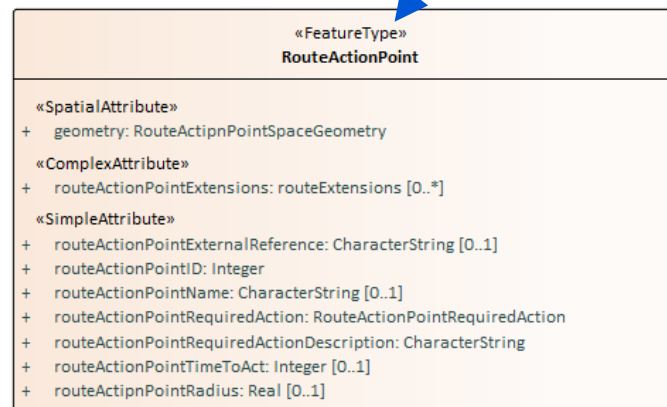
«FeatureType»
RouteActionPoint

«SpatialAttribute»
+ geometry: RouteActipnPointSpaceGeometry

«ComplexAttribute»
+ routeActionPointExtensions: routeExtensions [0..*]

«SimpleAttribute»
+ routeActionPointExternalReference: CharacterString [0..1]
+ routeActionPointID: Integer
+ routeActionPointName: CharacterString [0..1]
+ routeActionPointRequiredAction: RouteActionPointRequiredAction
+ routeActionPointRequiredActionDescription: CharacterString
+ routeActionPointTimeToAct: Integer [0..1]
+ routeActipnPointRadius: Real [0..1]